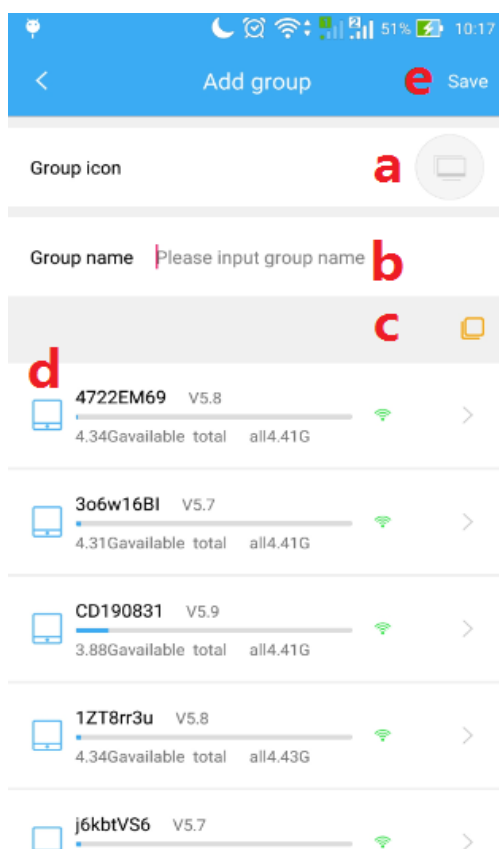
51% 10:17

Add group
e Save

Group icon
a

Group name Please input group name
b

c

d

4722EM69 V5.8
4.34Gavailable total all4.41G

3o6w16BI V5.7
4.31Gavailable total all4.41G

CD190831 V5.9
3.88Gavailable total all4.41G

1ZT8rr3u V5.8
4.34Gavailable total all4.43G

j6kbtVS6 V5.7